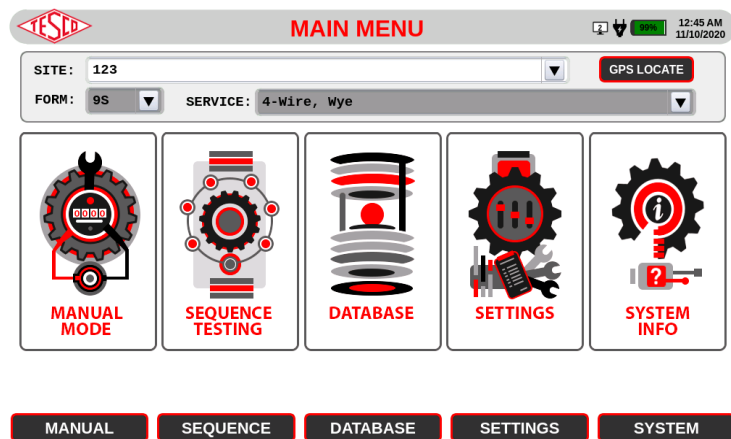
TESCO

MAIN MENU

99%

12:45 AM
11/10/2020

SITE: 123

GPS LOCATE

FORM: 9S

SERVICE: 4-Wire, Wye

0000

MANUAL MODE

SEQUENCE TESTING

DATABASE

SETTINGS

SYSTEM INFO

MANUAL

SEQUENCE

DATABASE

SETTINGS

SYSTEM